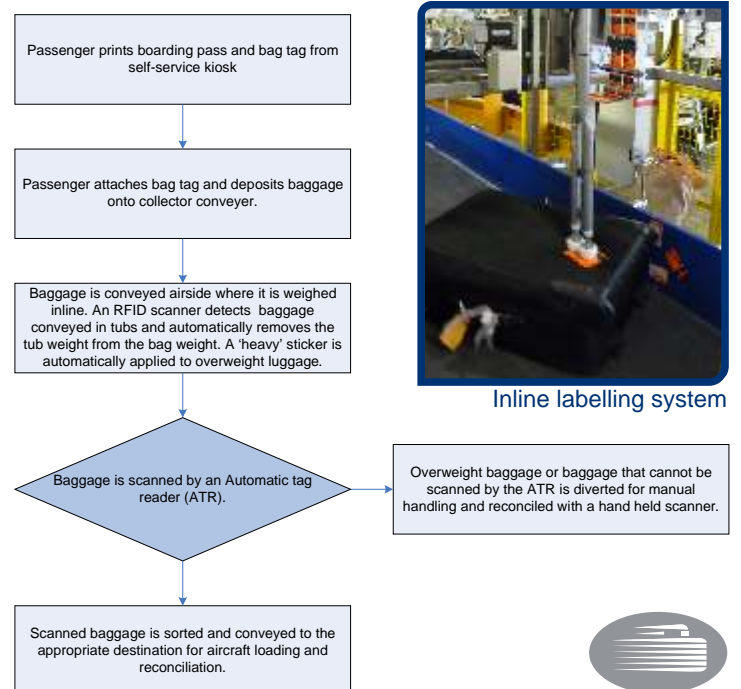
Passenger prints boarding pass and bag tag from self-service kiosk

Passenger attaches bag tag and deposits baggage onto collector conveyer.

Baggage is conveyed airside where it is weighed inline. An RFID scanner detects baggage conveyed in tubs and automatically removes the tub weight from the bag weight. A 'heavy' sticker is automatically applied to overweight luggage.

Baggage is scanned by an Automatic tag reader (ATR).

Overweight baggage or baggage that cannot be scanned by the ATR is diverted for manual handling and reconciled with a hand held scanner.

Scanned baggage is sorted and conveyed to the appropriate destination for aircraft loading and reconciliation.

Inline labelling system